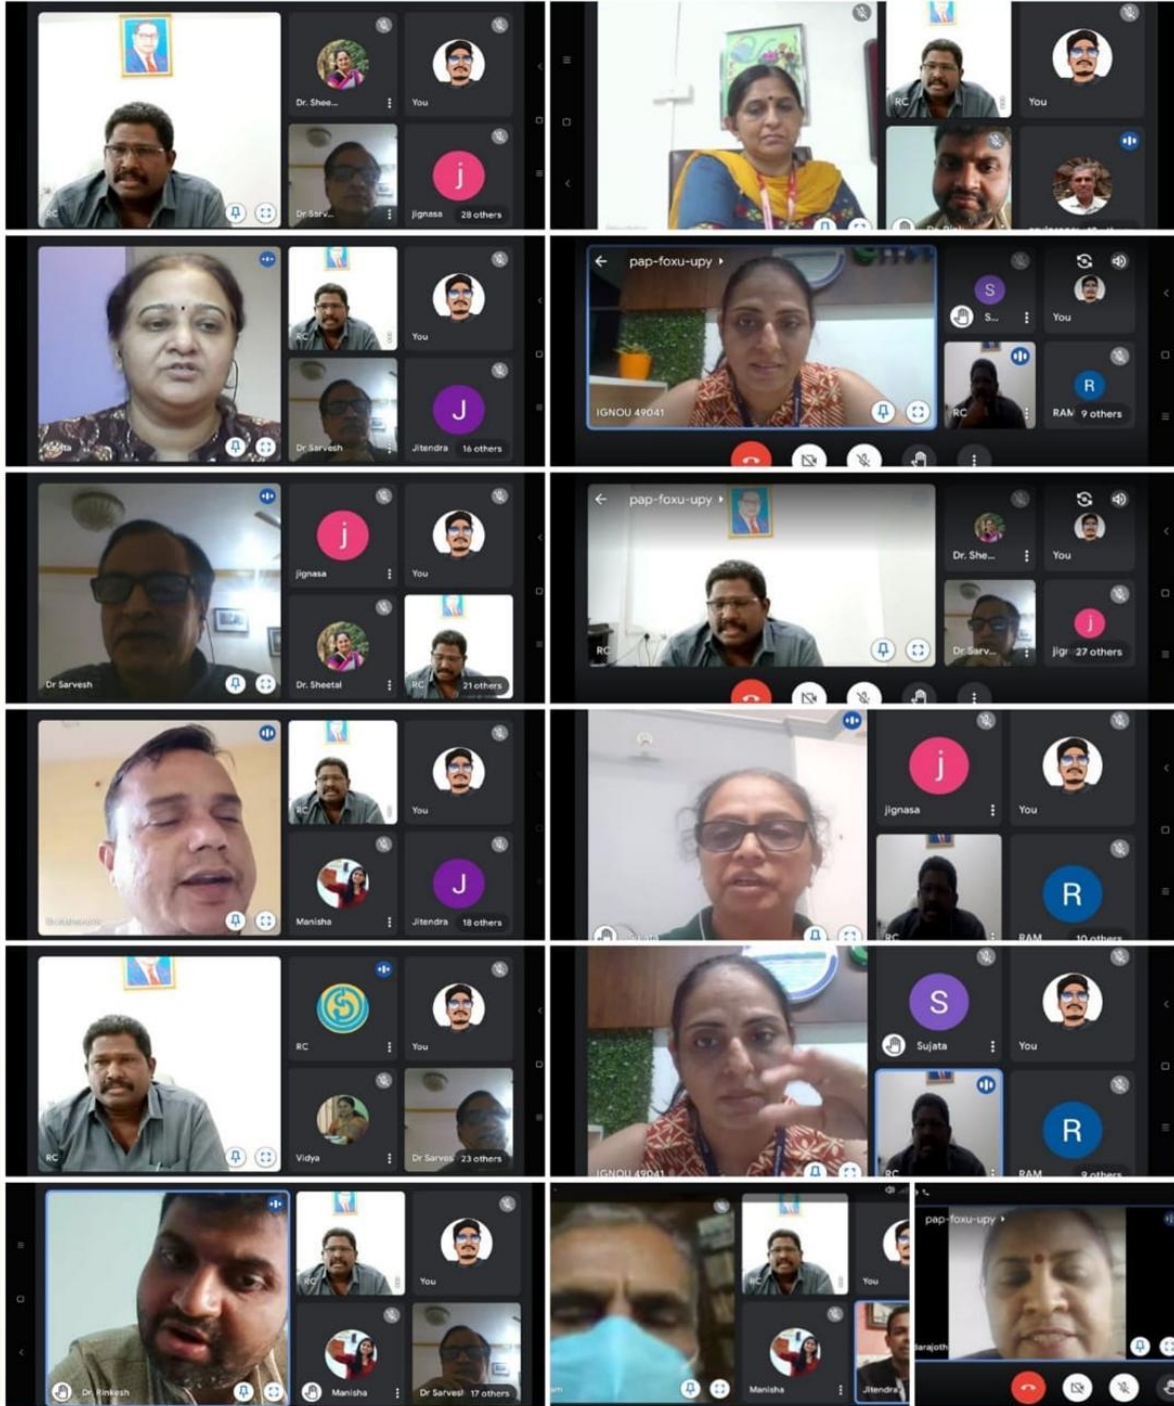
RC
Dr. Shee...
You
Dr Sarv...
j
Jignasa 28 others

RC
You
Dr Rink...
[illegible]

Sunita
RC
You
Dr Sarvesh
J
Jitendra 16 others

pap-foxu-upy
IGNOU 49041
S
S...
You
RC
R
RAM 9 others

Dr Sarvesh
j
Jignasa
You
Dr. Sheetal
RC 21 others

pap-foxu-upy
RC
Dr. She...
You
Dr Sarv...
j
Jigr 27 others

Brahmagupta
RC
You
Manisha
J
Jitendra 18 others

j
Jignasa
You
RC
R
RAM 10 others

RC
RC
You
Vidya
Dr Sarves 23 others

IGNOU 49041
S
Sujata
You
RC
R
RAM 9 others

Dr. Rinkesh
RC
You
Manisha
Dr Sarvesh 17 others

RC
You
Manisha
Jitendra

pap-foxu-upy
Sarajoth